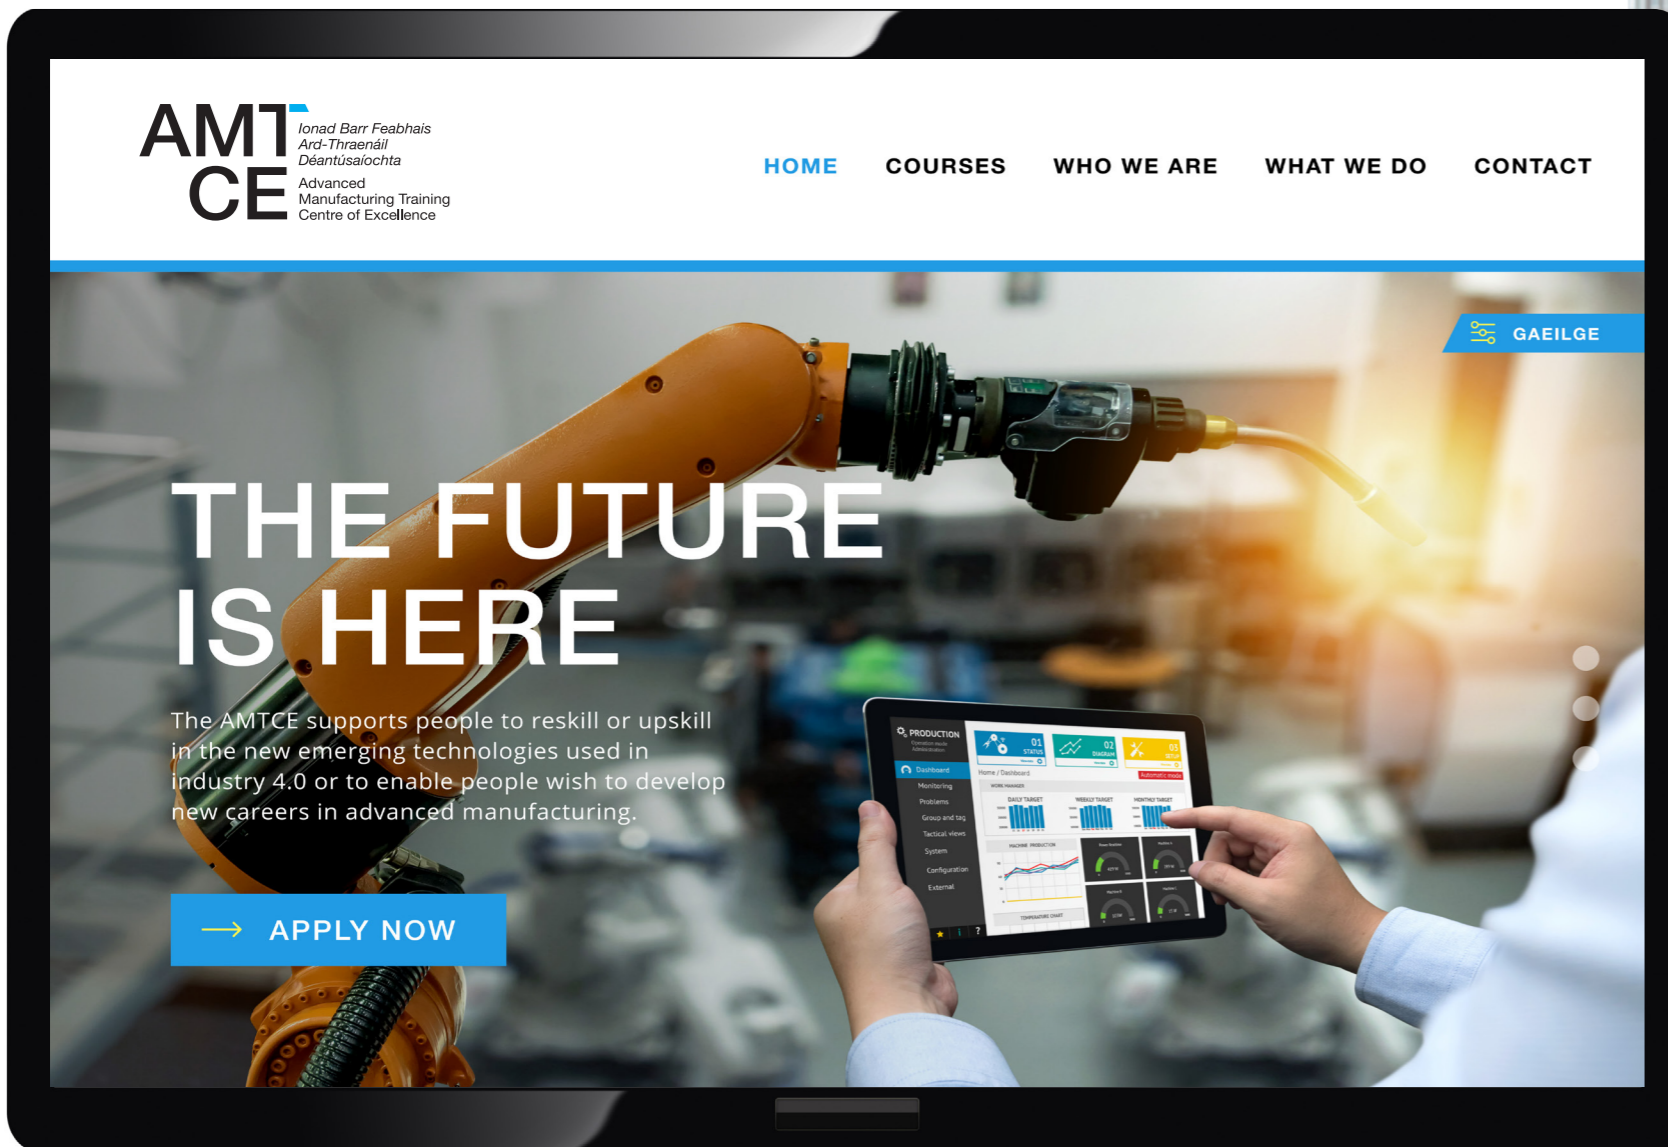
AMT CE

Ionad Barr Feabhais Ard-Thraenáil Déantúsaíochta

Advanced Manufacturing Training Centre of Excellence

HOME COURSES WHO WE ARE WHAT WE DO CONTACT

GAEILGE

THE FUTURE IS HERE

The AMTCE supports people to reskill or upskill in the new emerging technologies used in industry 4.0 or to enable people wish to develop new careers in advanced manufacturing.

APPLY NOW

PRODUCTION

Dashboard
Monitoring
Problems
Group and tag
Tactical views
System
Configuration
External

01 STATUS
02 DIAGRAM
03

Home / Dashboard

DAILY TARGET
WEEKLY TARGET
MONTHLY TARGET

MACHINE PRODUCTION

TEMPERATURE CHART